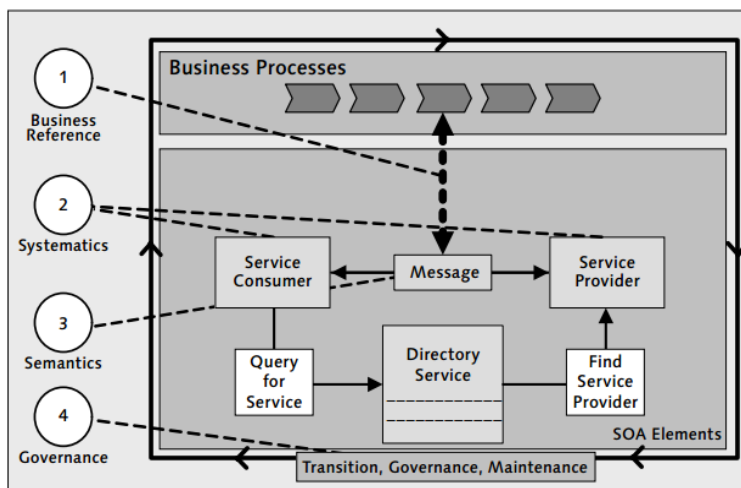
1
Business Reference

2
Systematics

3
Semantics

4
Governance

Business Processes

Service Consumer

Message

Service Provider

Query for Service

Directory Service

Find Service Provider

SOA Elements

Transition, Governance, Maintenance